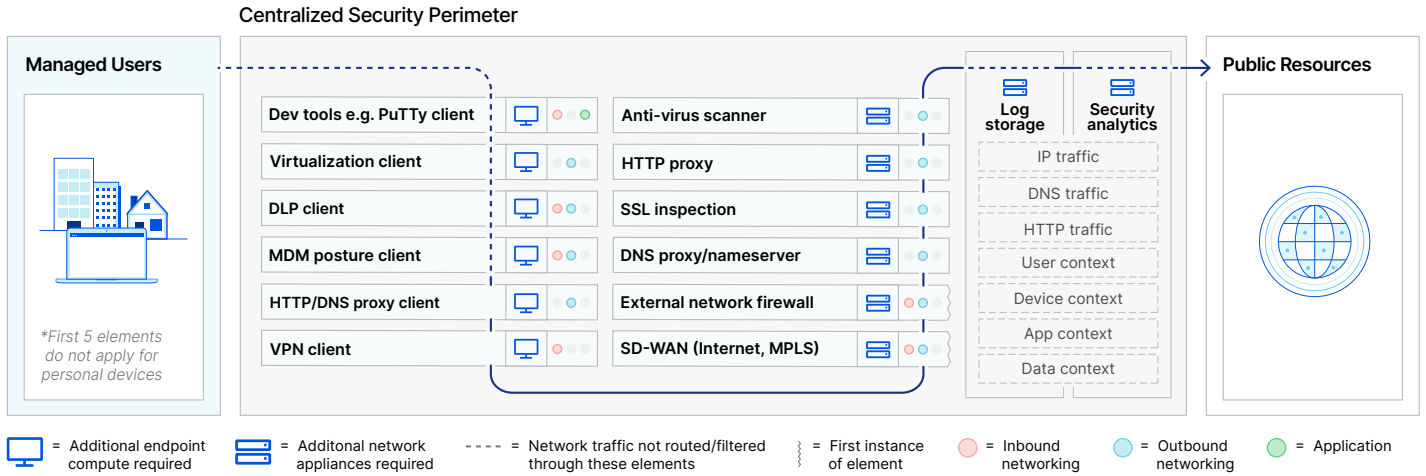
Centralized Security Perimeter

Managed Users

*First 5 elements do not apply for personal devices

Dev tools e.g. PuTTy client
Virtualization client
DLP client
MDM posture client
HTTP/DNS proxy client
VPN client

Anti-virus scanner
HTTP proxy
SSL inspection
DNS proxy/nameserver
External network firewall
SD-WAN (Internet, MPLS)

Log storage
Security analytics

IP traffic
DNS traffic
HTTP traffic
User context
Device context
App context
Data context

Public Resources

= Additional endpoint compute required
= Additonal network appliances required
= Network traffic not routed/filtered through these elements
= First instance of element
= Inbound networking
= Outbound networking
= Application